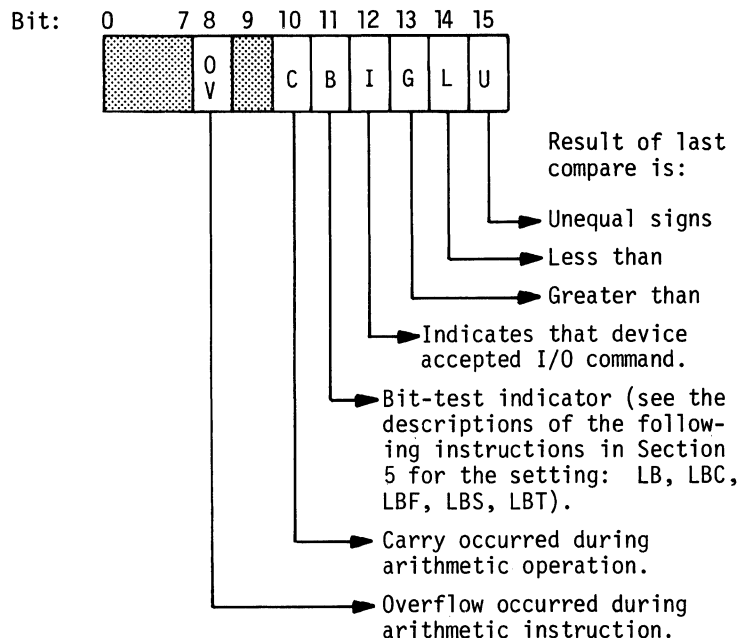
Bit: 0 7 8 9 10 11 12 13 14 15

OV C B I G L U

Result of last compare is:

Unequal signs

Less than

Greater than

Indicates that device accepted I/O command.

Bit-test indicator (see the descriptions of the following instructions in Section 5 for the setting: LB, LBC, LBF, LBS, LBT).

Carry occurred during arithmetic operation.

Overflow occurred during arithmetic instruction.